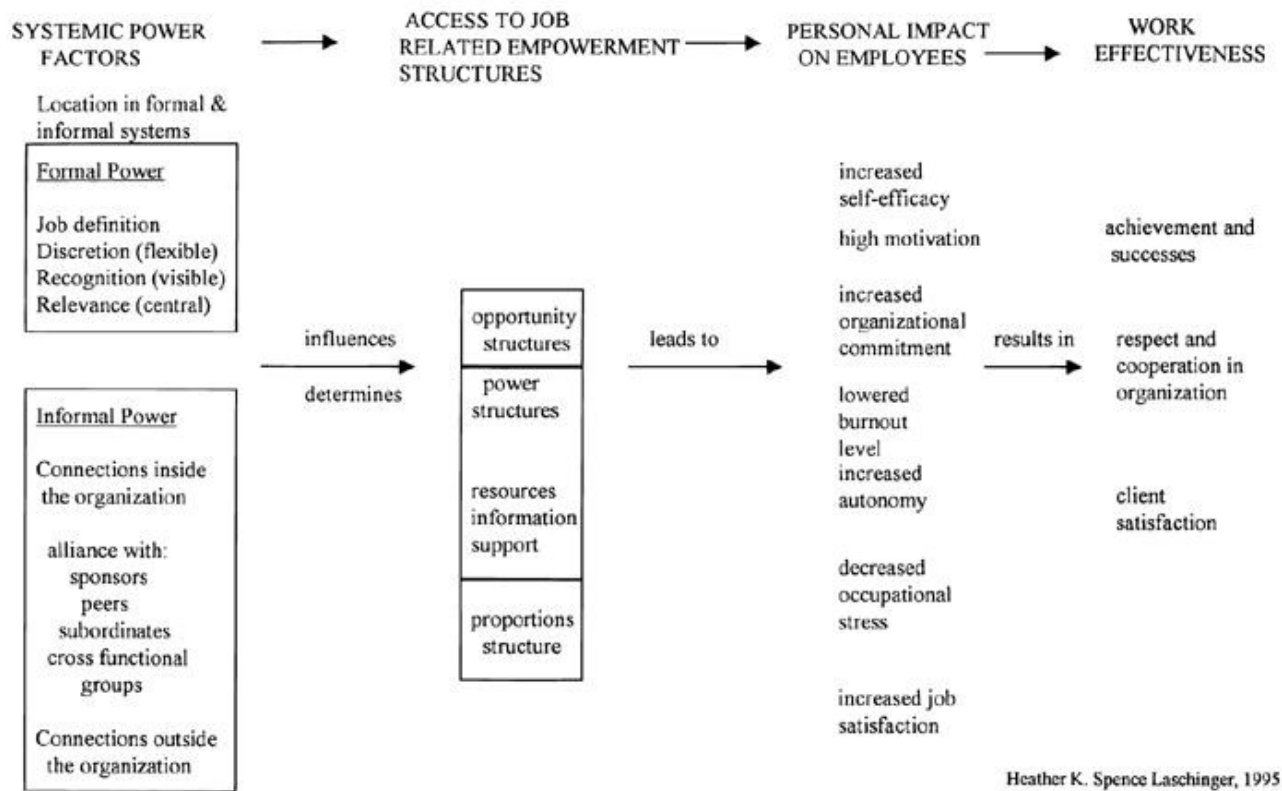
SYSTEMIC POWER FACTORS

ACCESS TO JOB RELATED EMPOWERMENT STRUCTURES

PERSONAL IMPACT ON EMPLOYEES

WORK EFFECTIVENESS

Location in formal & informal systems

Formal Power

Job definition
Discretion (flexible)
Recognition (visible)
Relevance (central)

Informal Power

Connections inside the organization

alliance with:
sponsors
peers
subordinates
cross functional groups

Connections outside the organization

influences

determines

opportunity structures

power structures

resources information support

proportions structure

leads to

increased self-efficacy

high motivation

increased organizational commitment

lowered burnout level

increased autonomy

decreased occupational stress

increased job satisfaction

results in

achievement and successes

respect and cooperation in organization

client satisfaction

Heather K. Spence Laschinger, 1995